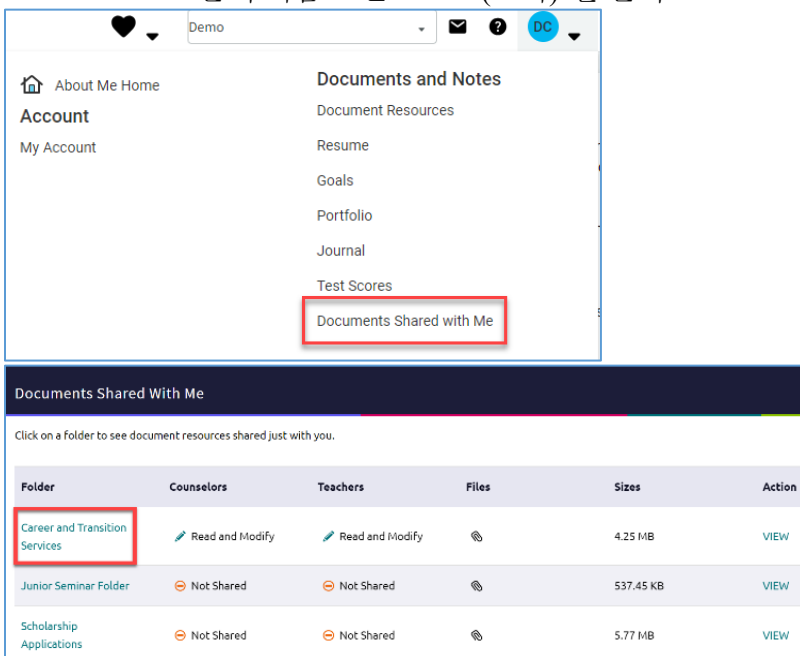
Demo

DC

About Me Home

Account

My Account

Documents and Notes

Document Resources

Resume

Goals

Portfolio

Journal

Test Scores

Documents Shared with Me

Documents Shared With Me

Click on a folder to see document resources shared just with you.

| Folder | Counselors | Teachers | Files | Sizes | Action |
|---|---|---|---|---|---|
| Career and Transition Services | Read and Modify | Read and Modify | | 4.25 MB | VIEW |
| Junior Seminar Folder | Not Shared | Not Shared | | 537.45 KB | VIEW |
| Scholarship Applications | Not Shared | Not Shared | | 5.77 MB | VIEW |